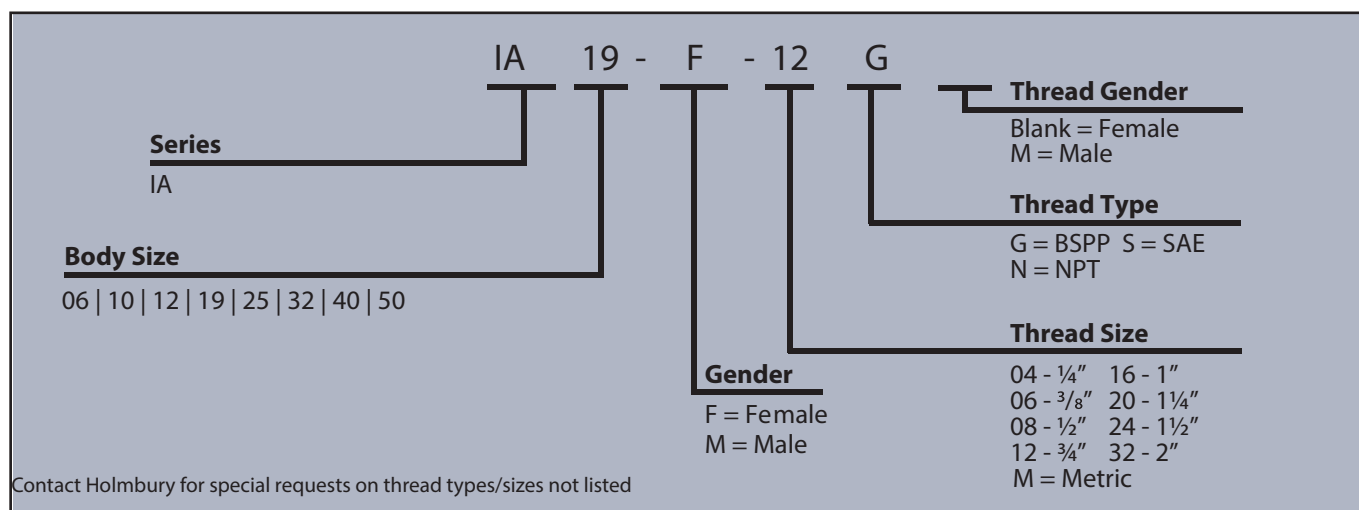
IA 19 - F - 12 G

Thread Gender
Blank = Female
M = Male

Series
IA

Thread Type
G = BSPP S = SAE
N = NPT

Body Size
06 | 10 | 12 | 19 | 25 | 32 | 40 | 50

Thread Size
04 - ¼″ 16 - 1″
06 - ³/₈″ 20 - 1¼″
08 - ½″ 24 - 1½″
12 - ¾″ 32 - 2″
M = Metric

Gender
F = Female
M = Male

Contact Holmbury for special requests on thread types/sizes not listed